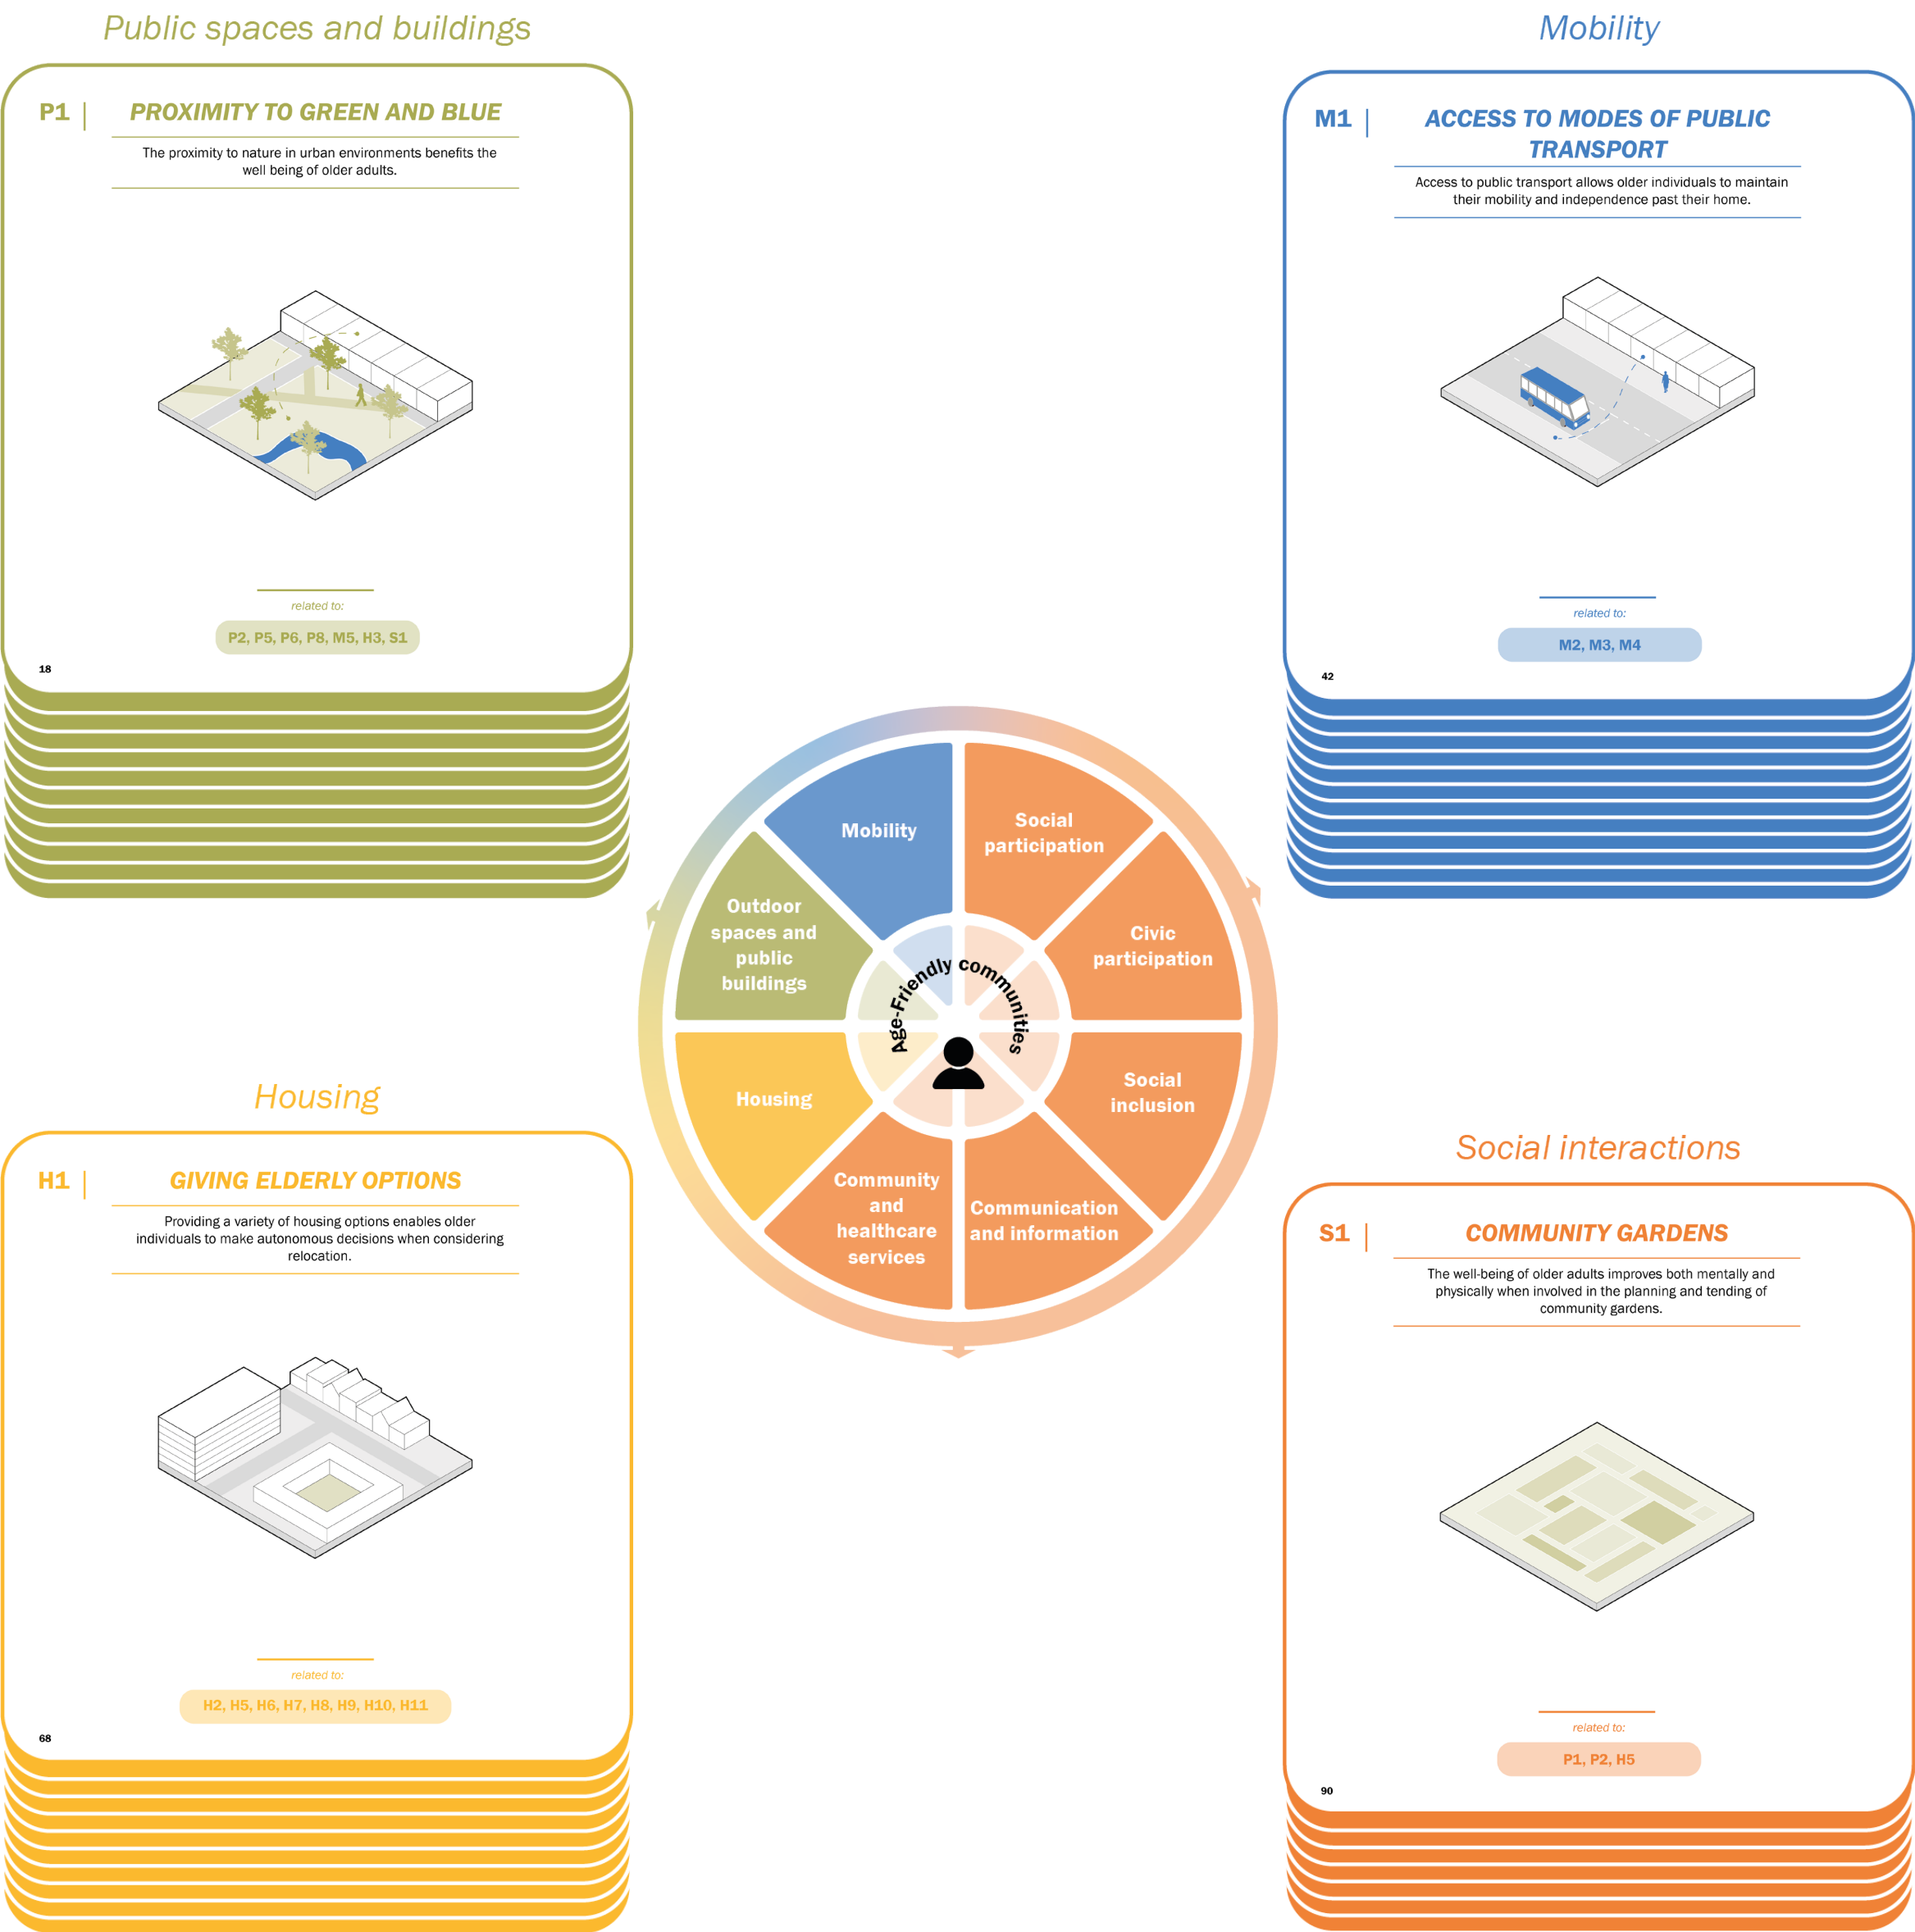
Public spaces and buildings

P1 | PROXIMITY TO GREEN AND BLUE

The proximity to nature in urban environments benefits the well being of older adults.

related to:

P2, P5, P6, P8, M5, H3, S1

18

Mobility

M1 | ACCESS TO MODES OF PUBLIC TRANSPORT

Access to public transport allows older individuals to maintain their mobility and independence past their home.

related to:

M2, M3, M4

42

Mobility

Social participation

Civic participation

Social inclusion

Communication and information

Community and healthcare services

Housing

Outdoor spaces and public buildings

Age-Friendly communities

Housing

H1 | GIVING ELDERLY OPTIONS

Providing a variety of housing options enables older individuals to make autonomous decisions when considering relocation.

related to:

H2, H5, H6, H7, H8, H9, H10, H11

68

Social interactions

S1 | COMMUNITY GARDENS

The well-being of older adults improves both mentally and physically when involved in the planning and tending of community gardens.

related to:

P1, P2, H5

90